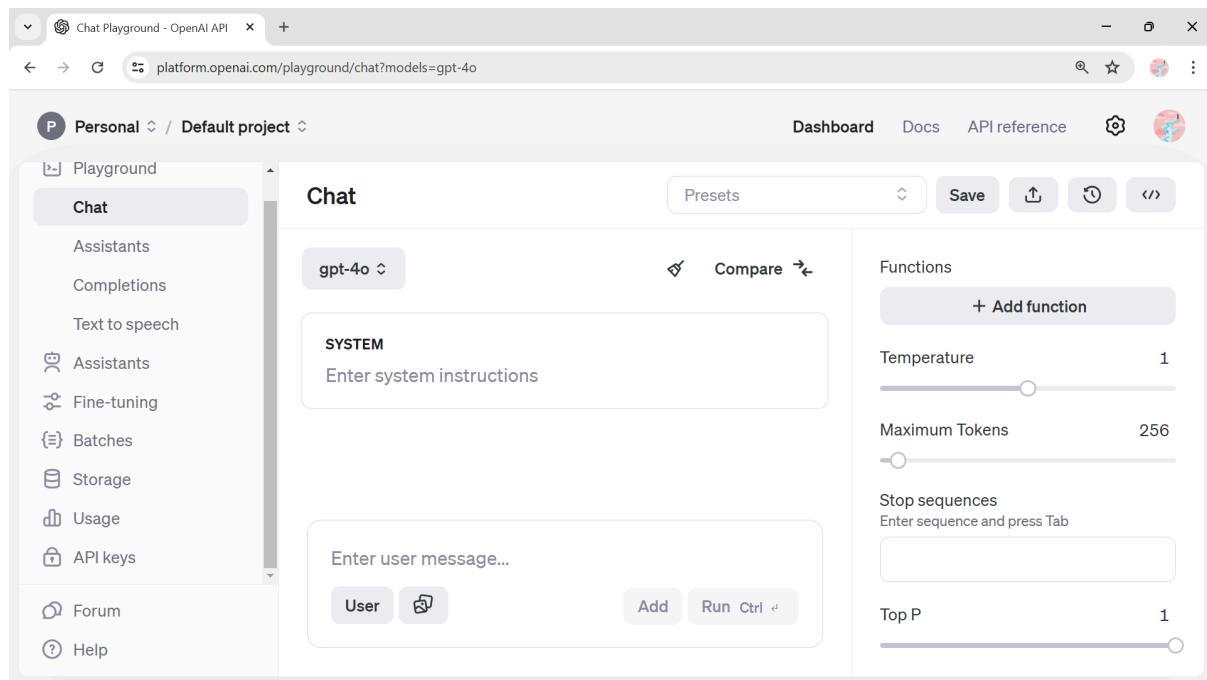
Chat Playground - OpenAI API ×
+
platform.openai.com/playground/chat?models=gpt-4o

P Personal / Default project
Dashboard Docs API reference

Playground
Chat
Assistants
Completions
Text to speech
Assistants
Fine-tuning
Batches
Storage
Usage
API keys
Forum
Help

Chat
Presets
Save

gpt-4o
Compare

SYSTEM
Enter system instructions

Enter user message...
User
Add
Run Ctrl

Functions
+ Add function
Temperature 1
Maximum Tokens 256
Stop sequences
Enter sequence and press Tab
Top P 1